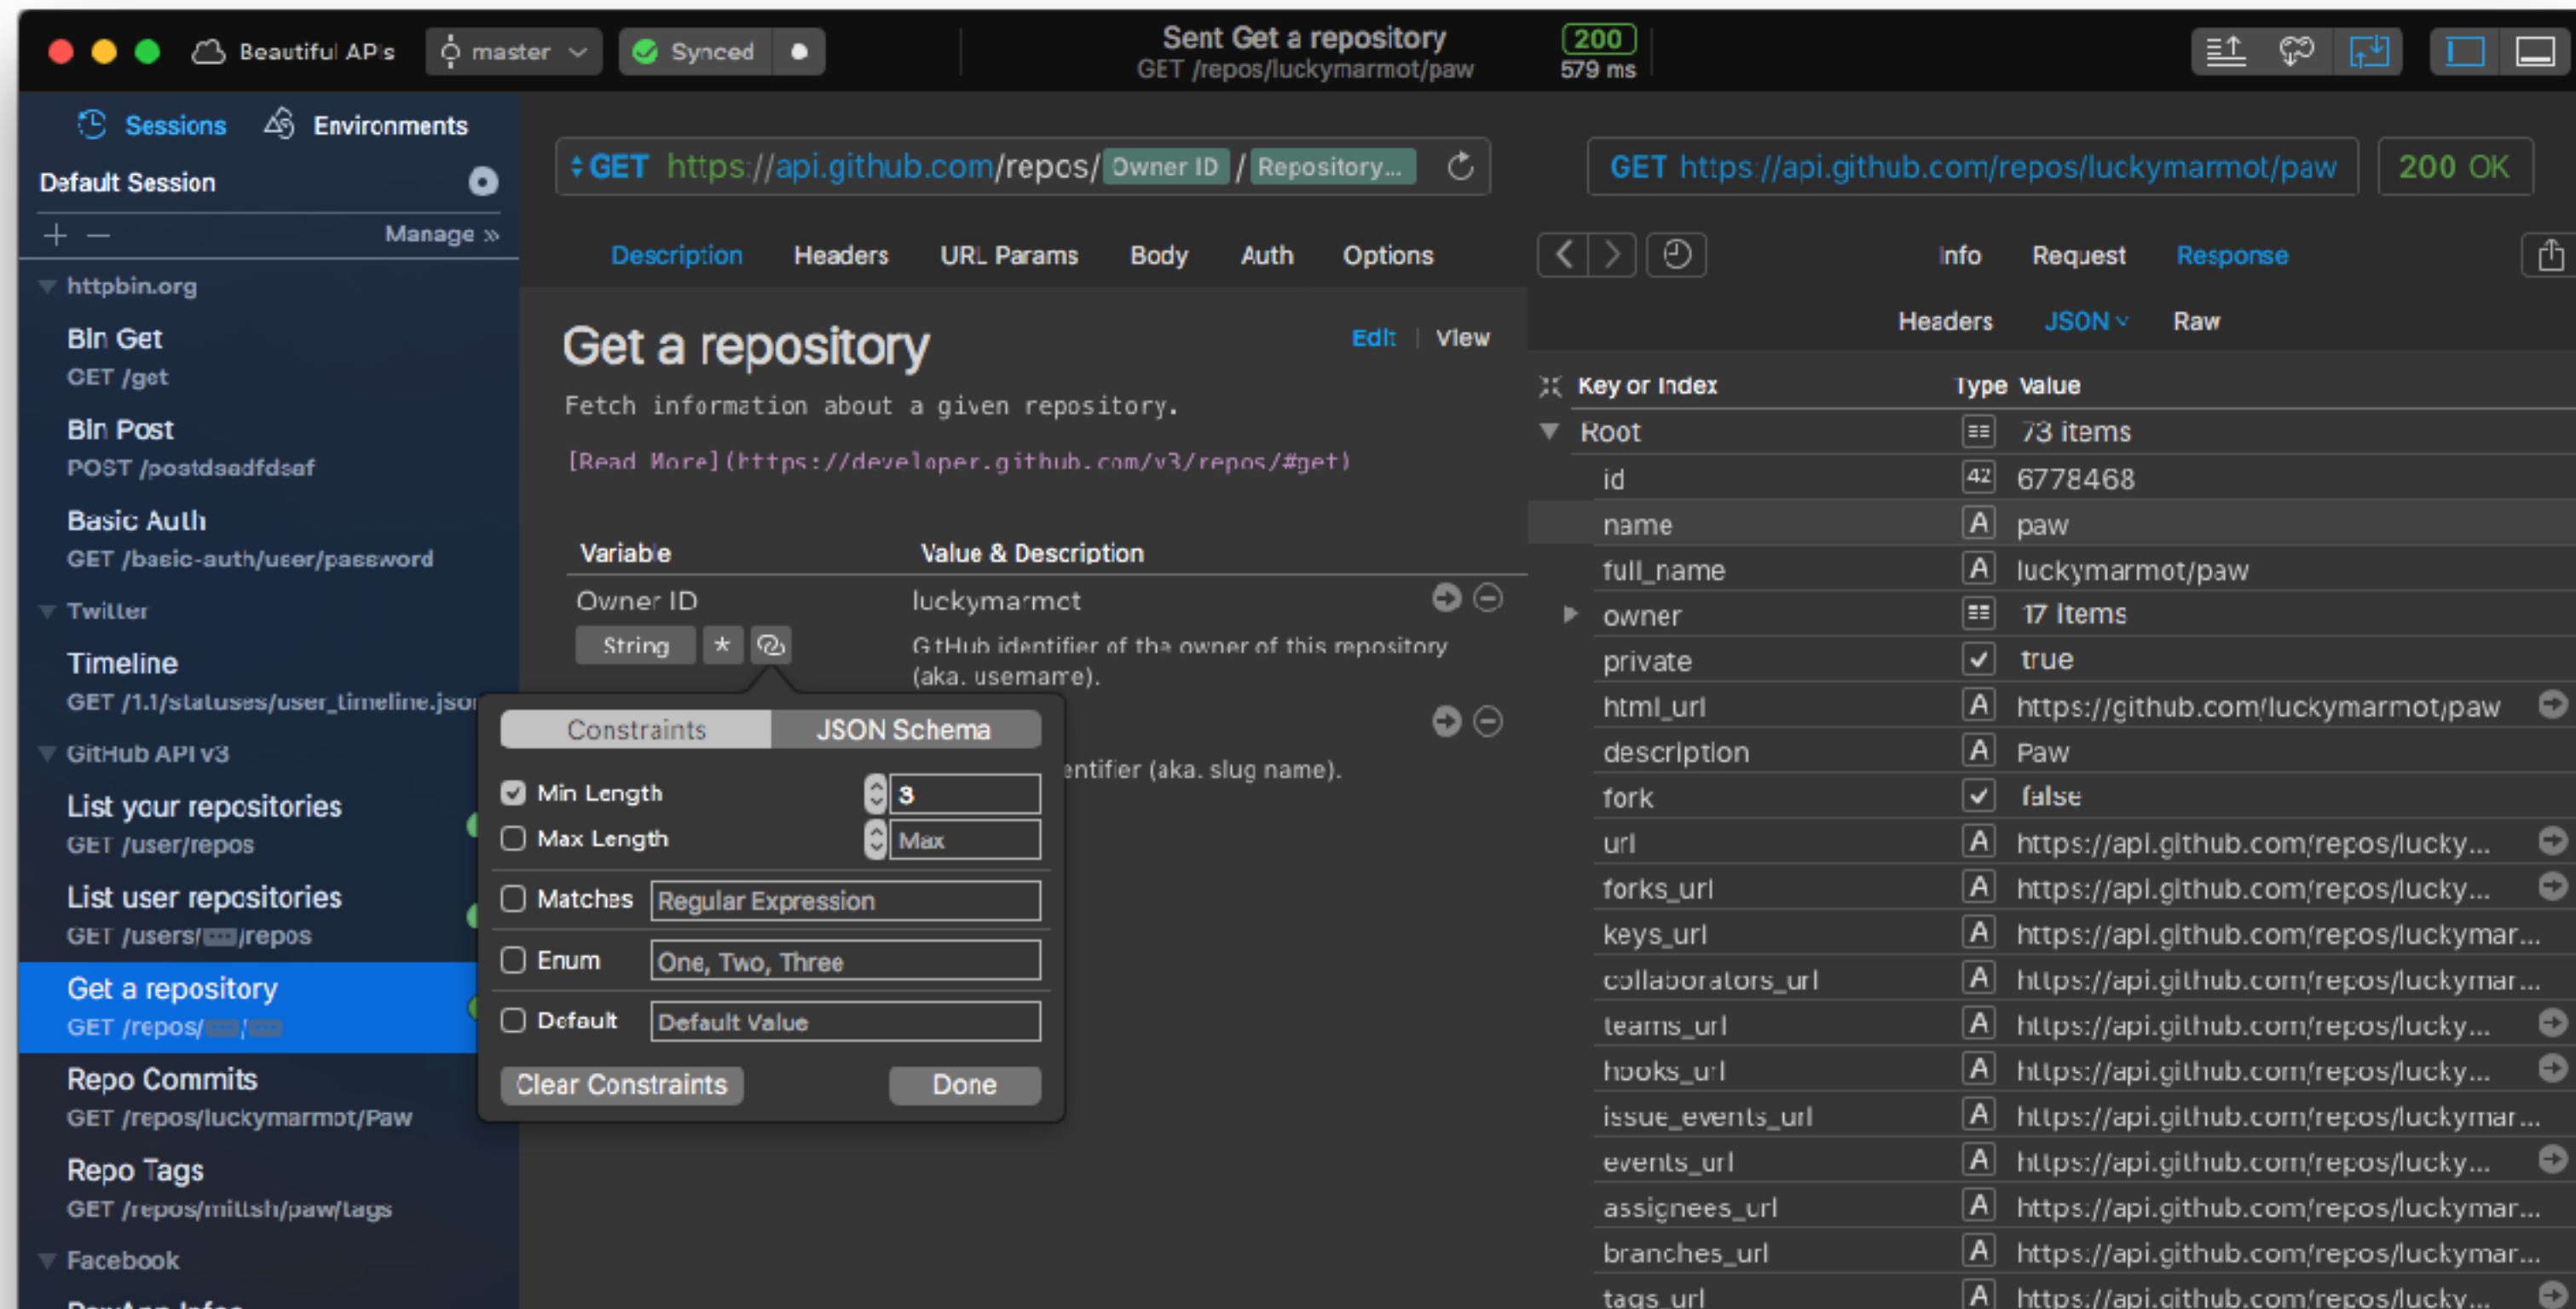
Beautiful APIs master Synced

Sent Get a repository
GET /repos/luckymarmot/paw
200
579 ms

Sessions Environments
Default Session
+ − Manage »

httpbin.org
Bin Get
GET /get
Bin Post
POST /postdsadfdsaf
Basic Auth
GET /basic-auth/user/password
Twitter
Timeline
GET /1.1/statuses/user_timeline.json
GitHub API v3
List your repositories
GET /user/repos
List user repositories
GET /users/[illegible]/repos
Get a repository
GET /repos/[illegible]/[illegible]
Repo Commits
GET /repos/luckymarmot/Paw
Repo Tags
GET /repos/mittsh/paw/tags
Facebook
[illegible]

GET https://api.github.com/repos/ Owner ID / Repository...

Description Headers URL Params Body Auth Options

Get a repository
Edit | View

Fetch information about a given repository.

[Read More](https://developer.github.com/v3/repos/#get)

| Variable | Value & Description |
|---|---|
| Owner ID | luckymarmot |
| String * | GitHub identifier of the owner of this repository (aka. username). |
| | entifier (aka. slug name). |

Constraints JSON Schema
Min Length 3
Max Length Max
Matches Regular Expression
Enum One, Two, Three
Default Default Value
Clear Constraints Done

GET https://api.github.com/repos/luckymarmot/paw 200 OK

Info Request Response
Headers JSON Raw

| Key or Index | Type | Value |
|---|---|---|
| Root | | 73 items |
| id | 42 | 6778468 |
| name | A | paw |
| full_name | A | luckymarmot/paw |
| owner | | 17 items |
| private | | true |
| html_url | A | https://github.com/luckymarmot/paw |
| description | A | Paw |
| fork | | false |
| url | A | https://api.github.com/repos/lucky... |
| forks_url | A | https://api.github.com/repos/lucky... |
| keys_url | A | https://api.github.com/repos/luckymar... |
| collaborators_url | A | https://api.github.com/repos/luckymar... |
| teams_url | A | https://api.github.com/repos/lucky... |
| hooks_url | A | https://api.github.com/repos/lucky... |
| issue_events_url | A | https://api.github.com/repos/luckymar... |
| events_url | A | https://api.github.com/repos/lucky... |
| assignees_url | A | https://api.github.com/repos/luckymar... |
| branches_url | A | https://api.github.com/repos/luckymar... |
| tags_url | A | https://api.github.com/repos/lucky... |